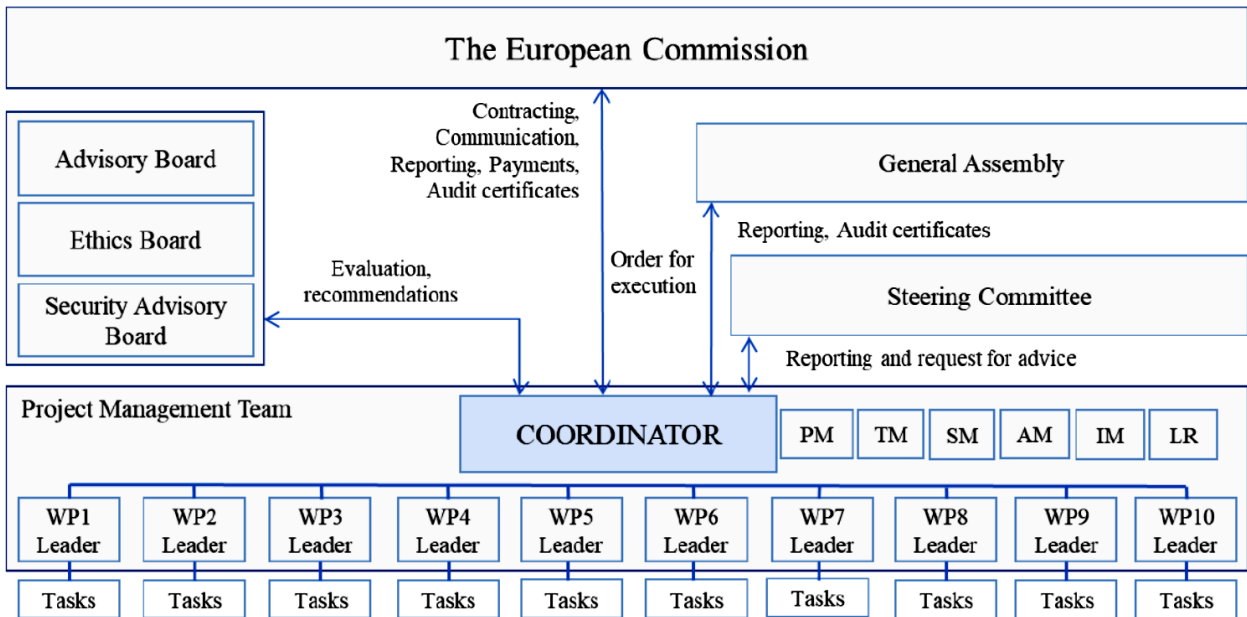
The European Commission

Advisory Board

Ethics Board

Security Advisory Board

Contracting, Communication, Reporting, Payments, Audit certificates

General Assembly

Reporting, Audit certificates

Evaluation, recommendations

Order for execution

Steering Committee

Reporting and request for advice

Project Management Team

COORDINATOR

PM

TM

SM

AM

IM

LR

WP1 Leader

WP2 Leader

WP3 Leader

WP4 Leader

WP5 Leader

WP6 Leader

WP7 Leader

WP8 Leader

WP9 Leader

WP10 Leader

Tasks

Tasks

Tasks

Tasks

Tasks

Tasks

Tasks

Tasks

Tasks

Tasks